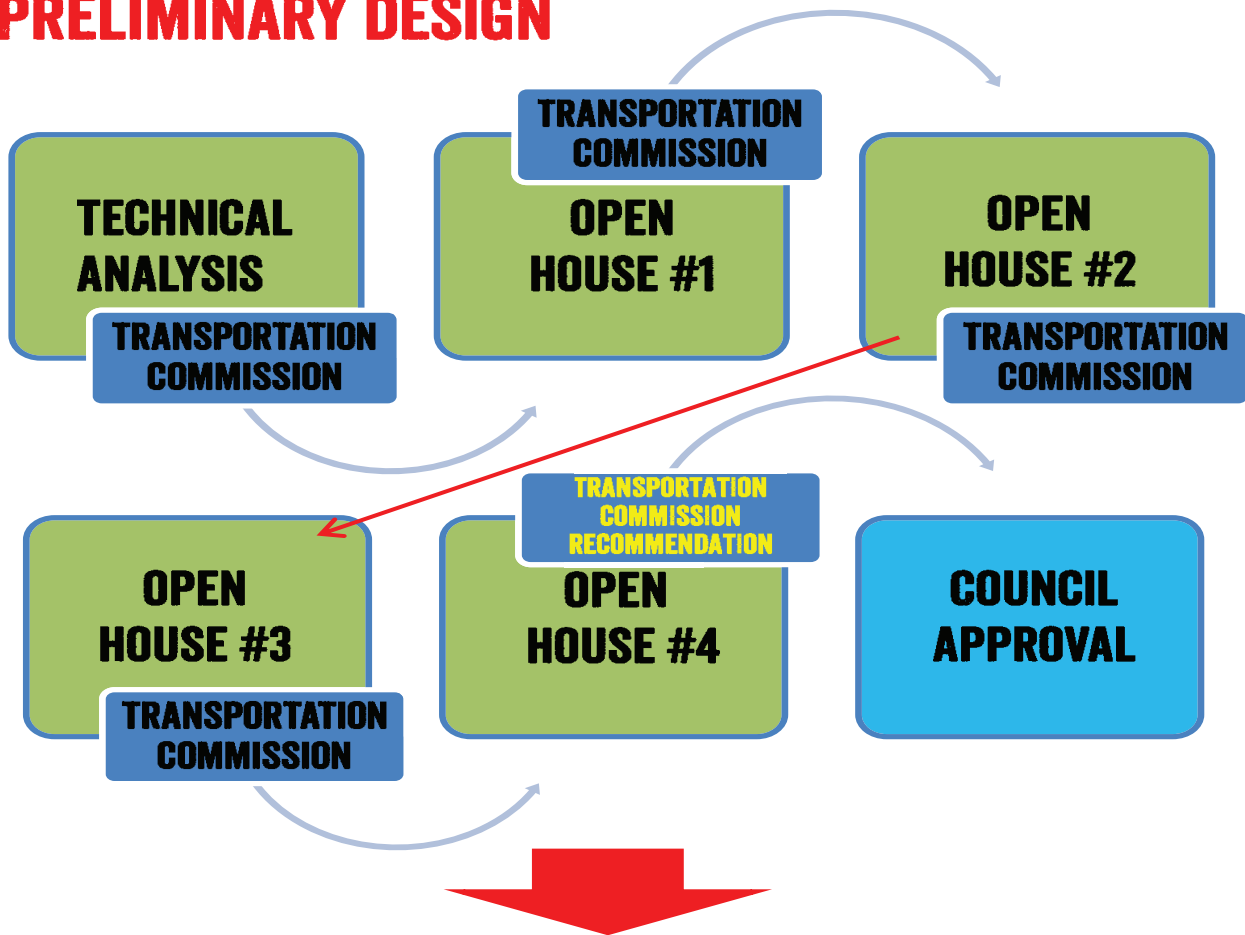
PRELIMINARY DESIGN

TECHNICAL ANALYSIS

TRANSPORTATION COMMISSION

TRANSPORTATION COMMISSION

OPEN HOUSE #1

OPEN HOUSE #2

TRANSPORTATION COMMISSION

OPEN HOUSE #3

TRANSPORTATION COMMISSION

TRANSPORTATION COMMISSION RECOMMENDATION

OPEN HOUSE #4

COUNCIL APPROVAL